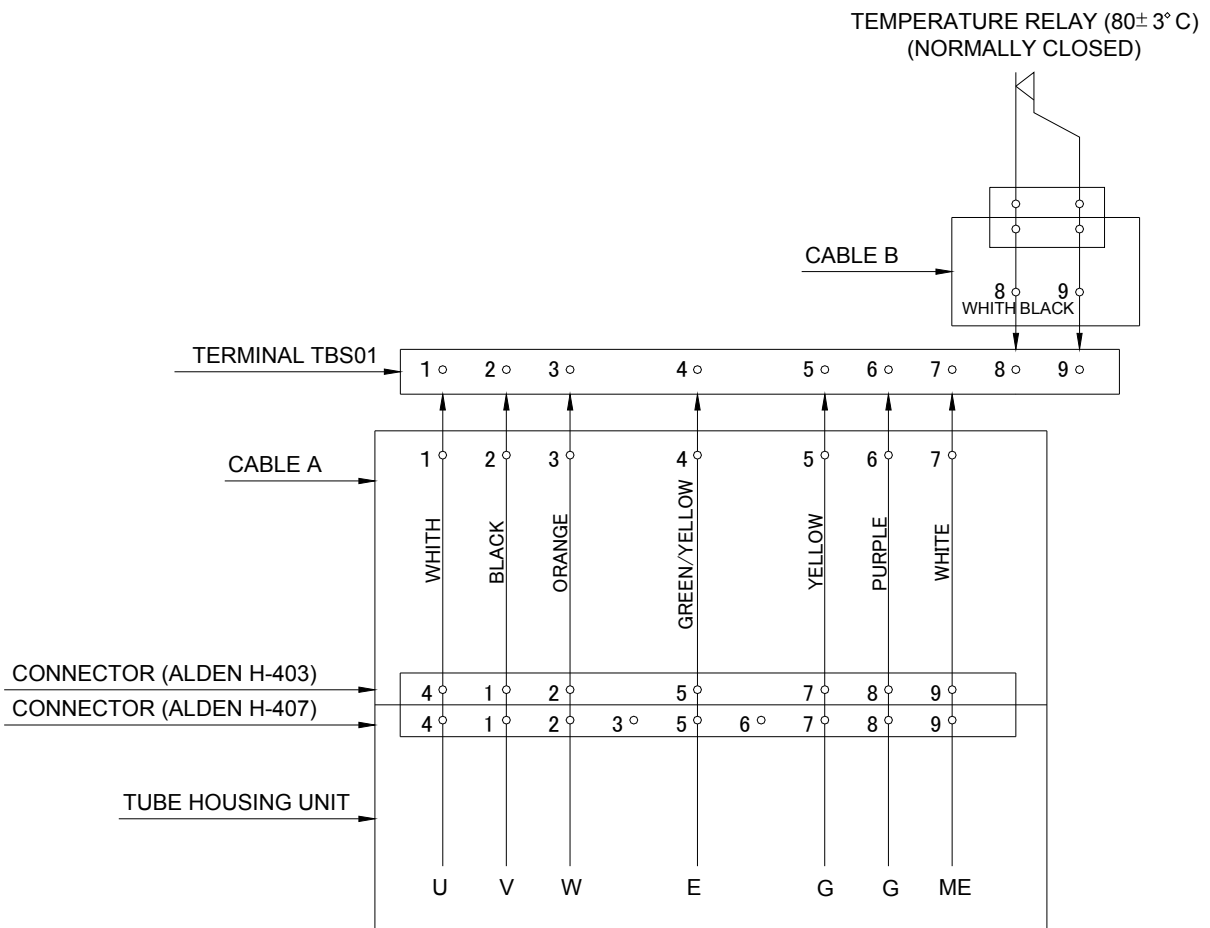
TEMPERATURE RELAY ($80\pm3^{\circ}C$)
(NORMALLY CLOSED)

CABLE B

8 9
WHITH BLACK

TERMINAL TBS01

1 2 3 4 5 6 7 8 9

CABLE A

1 2 3 4 5 6 7

WHITH BLACK ORANGE GREEN/YELLOW YELLOW PURPLE WHITE

CONNECTOR (ALDEN H-403)

4 1 2 5 7 8 9

CONNECTOR (ALDEN H-407)

4 1 2 3 5 6 7 8 9

TUBE HOUSING UNIT

U V W E G G ME